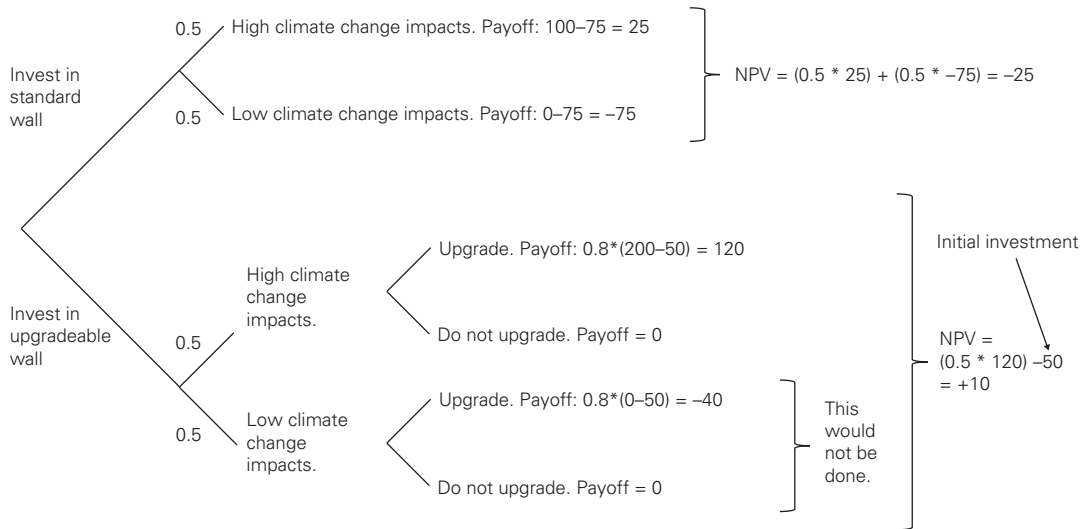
Invest in standard wall

0.5

High climate change impacts. Payoff: 100–75 = 25

0.5

Low climate change impacts. Payoff: 0–75 = –75

NPV = (0.5 * 25) + (0.5 * –75) = –25

Invest in upgradeable wall

0.5

High climate change impacts.

Upgrade. Payoff: 0.8*(200–50) = 120

Do not upgrade. Payoff = 0

0.5

Low climate change impacts.

Upgrade. Payoff: 0.8*(0–50) = –40

Do not upgrade. Payoff = 0

This would not be done.

Initial investment

NPV = (0.5 * 120) –50 = +10